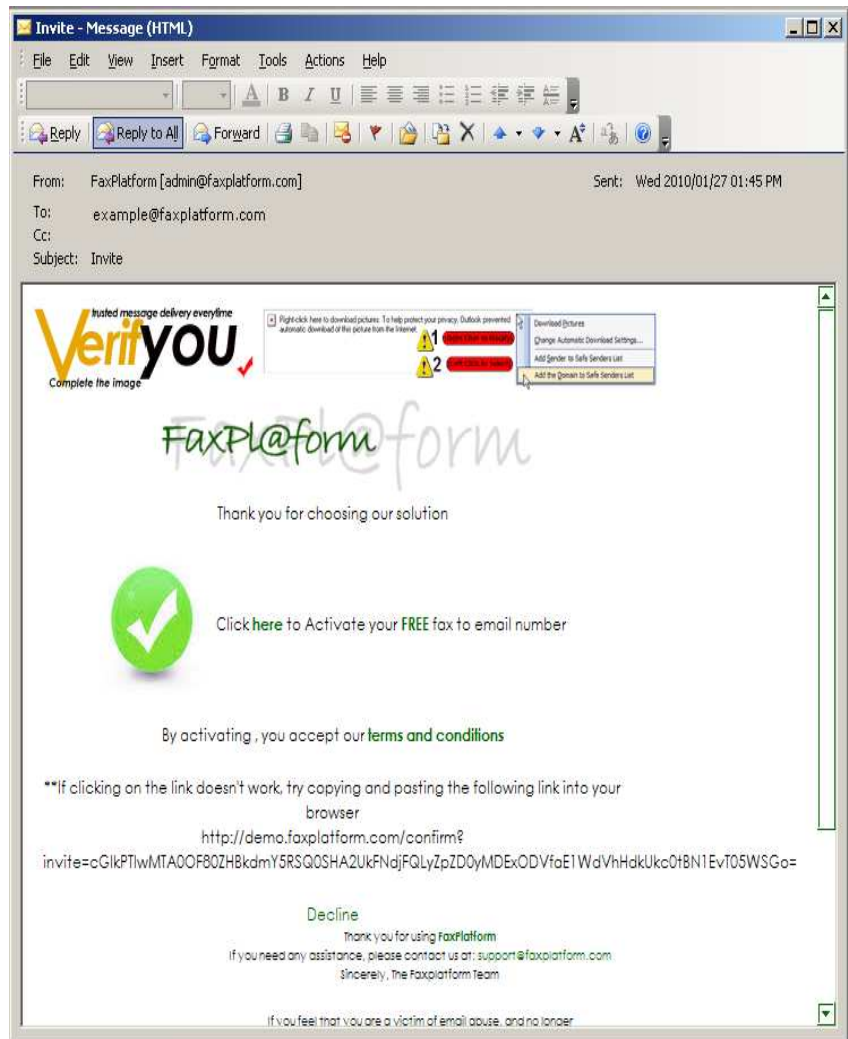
Invite - Message (HTML)

File Edit View Insert Format Tools Actions Help

Reply Reply to All Forward

From: FaxPlatform [admin@faxplatform.com]
Sent: Wed 2010/01/27 01:45 PM
To: example@faxplatform.com
Cc:
Subject: Invite

trusted message delivery everytime
VerifYOU
Complete the image

Right-click here to download pictures. To help protect your privacy, Outlook prevented automatic download of this picture from the Internet.

1 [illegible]
2 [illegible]

Download Pictures
Change Automatic Download Settings...
Add Sender to Safe Senders List
Add the Domain to Safe Senders List

FaxPl@form

Thank you for choosing our solution

Click here to Activate your FREE fax to email number

By activating , you accept our terms and conditions

**If clicking on the link doesn't work, try copying and pasting the following link into your browser
http://demo.faxplatform.com/confirm?invite=cGlkPTlwMTA0OF80ZHBkdmY5RSQ0SHA2UkFNdjFQLyZpZD0yMDExODVfaE1WdVhHdkUkc0tBN1EvT05WSGo=

Decline
Thank you for using FaxPlatform
If you need any assistance, please contact us at: support@faxplatform.com
Sincerely, The Faxplatform Team

If you feel that you are a victim of email abuse, and no longer